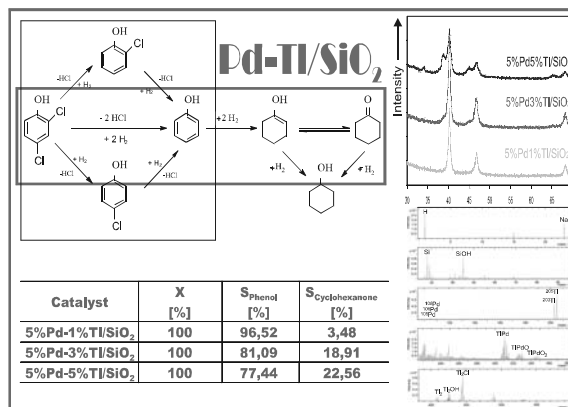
OH
Cl
-HCl
+ H2
-HCl
+ H2
OH
Cl
Cl
- 2 HCl
+ 2 H2
OH
+ H2
-HCl
+ H2
-HCl
OH
Cl
+2 H2
OH
O
+H2
OH
+H2

Pd-Tl/SiO$_2$

Intensity
5%Pd5%Tl/SiO
5%Pd3%Tl/SiO
5%Pd1%Tl/SiO
30 35 40 45 50 55 60 65

H
Na
Si
SiOH
$^{106}$Pd
$^{108}$Pd
$^{110}$Pd
$^{203}$Tl
$^{205}$Tl
TlPd
TlPdO
TlPdO$_2$
Tl$_2$Cl
Tl$_2$
Tl$_2$OH

| Catalyst | X [%] | S$_{Phenol}$ [%] | S$_{Cyclohexanone}$ [%] |
|---|---|---|---|
| 5%Pd-1%Tl/SiO$_2$ | 100 | 96,52 | 3,48 |
| 5%Pd-3%Tl/SiO$_2$ | 100 | 81,09 | 18,91 |
| 5%Pd-5%Tl/SiO$_2$ | 100 | 77,44 | 22,56 |